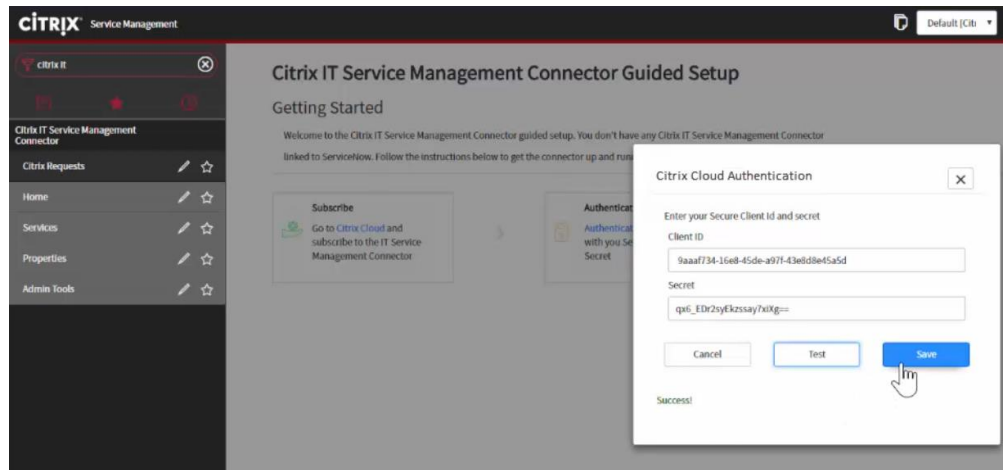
CiTRiX Service Management

Default [Citi

citrix it

Citrix IT Service Management Connector

Citrix Requests

Home

Services

Properties

Admin Tools

Citrix IT Service Management Connector Guided Setup

Getting Started

Welcome to the Citrix IT Service Management Connector guided setup. You don't have any Citrix IT Service Management Connector linked to ServiceNow. Follow the instructions below to get the connector up and run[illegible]

Subscribe

Go to Citrix Cloud and subscribe to the IT Service Management Connector

Authenticat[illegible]

Authenticat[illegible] with you Se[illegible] Secret

Citrix Cloud Authentication

Enter your Secure Client Id and secret

Client ID

9aaaf734-16e8-45de-a97f-43e8d8e45a5d

Secret

qx6_EDr2syEkzssay7xiXg==

Cancel

Test

Save

Success!